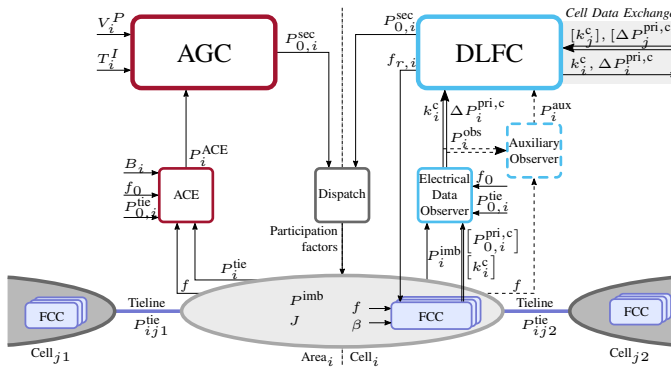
$V_i^P$
$T_i^I$
AGC
$P_{0,i}^{\text{sec}}$
$P_{0,i}^{\text{sec}}$
DLFC
Cell Data Exchange
$[k_j^c], [\Delta P_j^{\text{pri,c}}$
$k_i^c, \Delta P_i^{\text{pri,c}}$
$f_{r,i}$
$k_i^c$
$\Delta P_i^{\text{pri,c}}$
$P_i^{\text{aux}}$
$P_i^{\text{obs}}$
Auxiliary Observer
$P_i^{\text{ACE}}$
$B_i$
$f_0$
$P_{0,i}^{\text{tie}}$
ACE
Dispatch
Electrical Data Observer
$f_0$
$P_{0,i}^{\text{tie}}$
Participation factors
$P_i^{\text{imb}}$
$[P_{0,i}^{\text{pri,c}}]$
$[k_i^c]$
$f$
$P_i^{\text{tie}}$
$f$
FCC
Tieline
$P_{ij1}^{\text{tie}}$
$P^{\text{imb}}$
$J$
$f$
$\beta$
FCC
Tieline
$P_{ij2}^{\text{tie}}$
FCC
Cell$_{j1}$
Area$_i$
Cell$_i$
Cell$_{j2}$